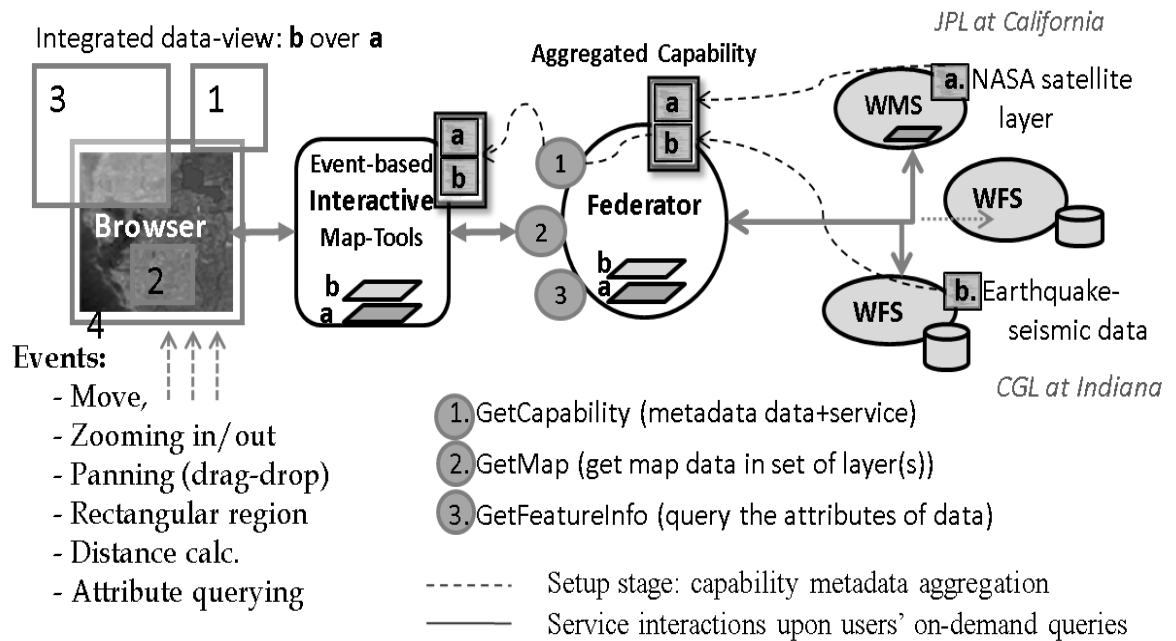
Integrated data-view: **b** over **a**

JPL at California

Aggregated Capability

3

1

a

b

a

b

a. NASA satellite layer

WMS

Event-based Interactive Map-Tools

1

Federator

WFS

Browser

2

2

b

a

b

a

3

b. Earthquake-seismic data

WFS

4

Events:
- Move,
- Zooming in/out
- Panning (drag-drop)
- Rectangular region
- Distance calc.
- Attribute querying

CGL at Indiana

1. GetCapability (metadata data+service)

2. GetMap (get map data in set of layer(s))

3. GetFeatureInfo (query the attributes of data)

Setup stage: capability metadata aggregation

Service interactions upon users' on-demand queries